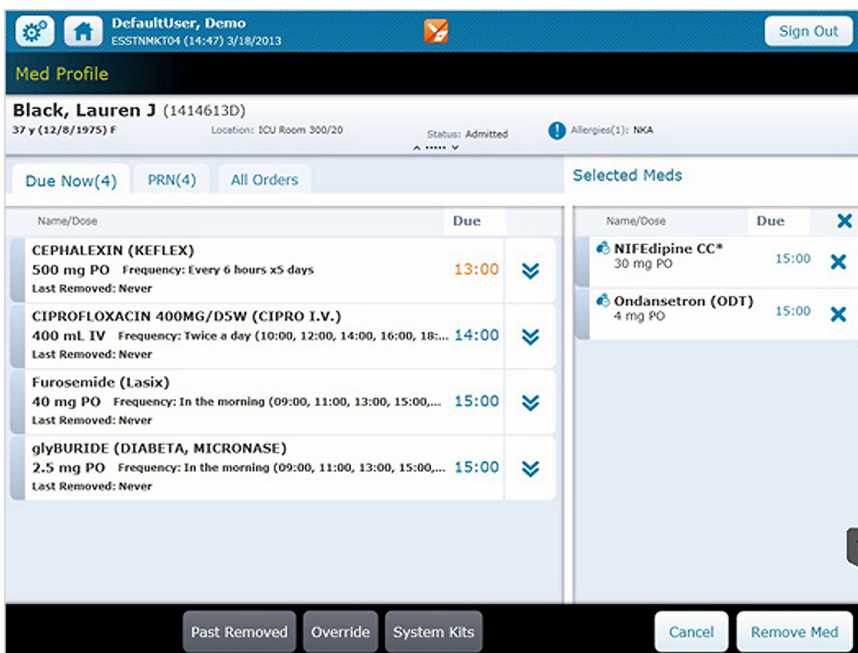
DefaultUser, Demo
ESSTNMKT04 (14:47) 3/18/2013

Sign Out

Med Profile

Black, Lauren J (1414613D)
37 y (12/8/1975) F
Location: ICU Room 300/20
Status: Admitted
Allergies(1): NKA

Due Now(4)
PRN(4)
All Orders

Name/Dose
Due

CEPHALEXIN (KEFLEX)
500 mg PO Frequency: Every 6 hours x5 days
Last Removed: Never
13:00

CIPROFLOXACIN 400MG/D5W (CIPRO I.V.)
400 mL IV Frequency: Twice a day (10:00, 12:00, 14:00, 16:00, 18:...
Last Removed: Never
14:00

Furosemide (Lasix)
40 mg PO Frequency: In the morning (09:00, 11:00, 13:00, 15:00,...
Last Removed: Never
15:00

glyBURIDE (DIABETA, MICRONASE)
2.5 mg PO Frequency: In the morning (09:00, 11:00, 13:00, 15:00,...
Last Removed: Never
15:00

Selected Meds

Name/Dose
Due

NIFEdipine CC*
30 mg PO
15:00

Ondansetron (ODT)
4 mg PO
15:00

Past Removed
Override
System Kits
Cancel
Remove Med